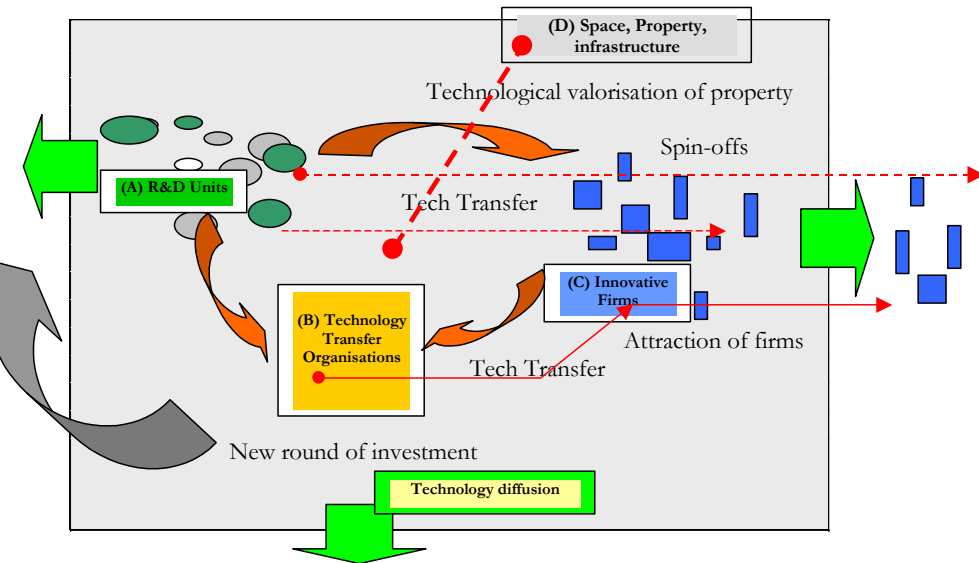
(D) Space, Property, infrastructure

Technological valorisation of property

Spin-offs

(A) R&D Units

Tech Transfer

(C) Innovative Firms

(B) Technology Transfer Organisations

Attraction of firms

Tech Transfer

New round of investment

Technology diffusion